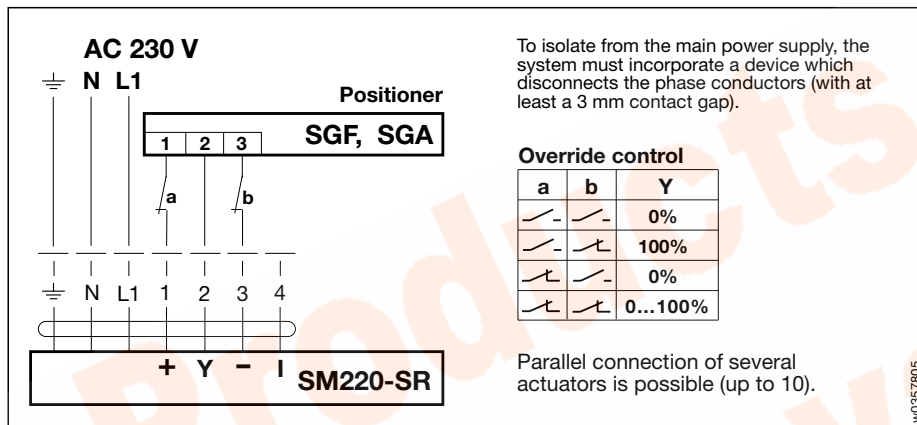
AC 230 V

N L1

Positioner

1 2 3

SGF, SGA

a

b

N L1 1 2 3 4

+ Y – I

SM220-SR

To isolate from the main power supply, the system must incorporate a device which disconnects the phase conductors (with at least a 3 mm contact gap).

Override control

| a | b | Y |
|---|---|---|
| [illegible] | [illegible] | 0% |
| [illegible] | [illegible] | 100% |
| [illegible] | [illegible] | 0% |
| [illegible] | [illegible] | 0...100% |

Parallel connection of several actuators is possible (up to 10).

Products

w0357805